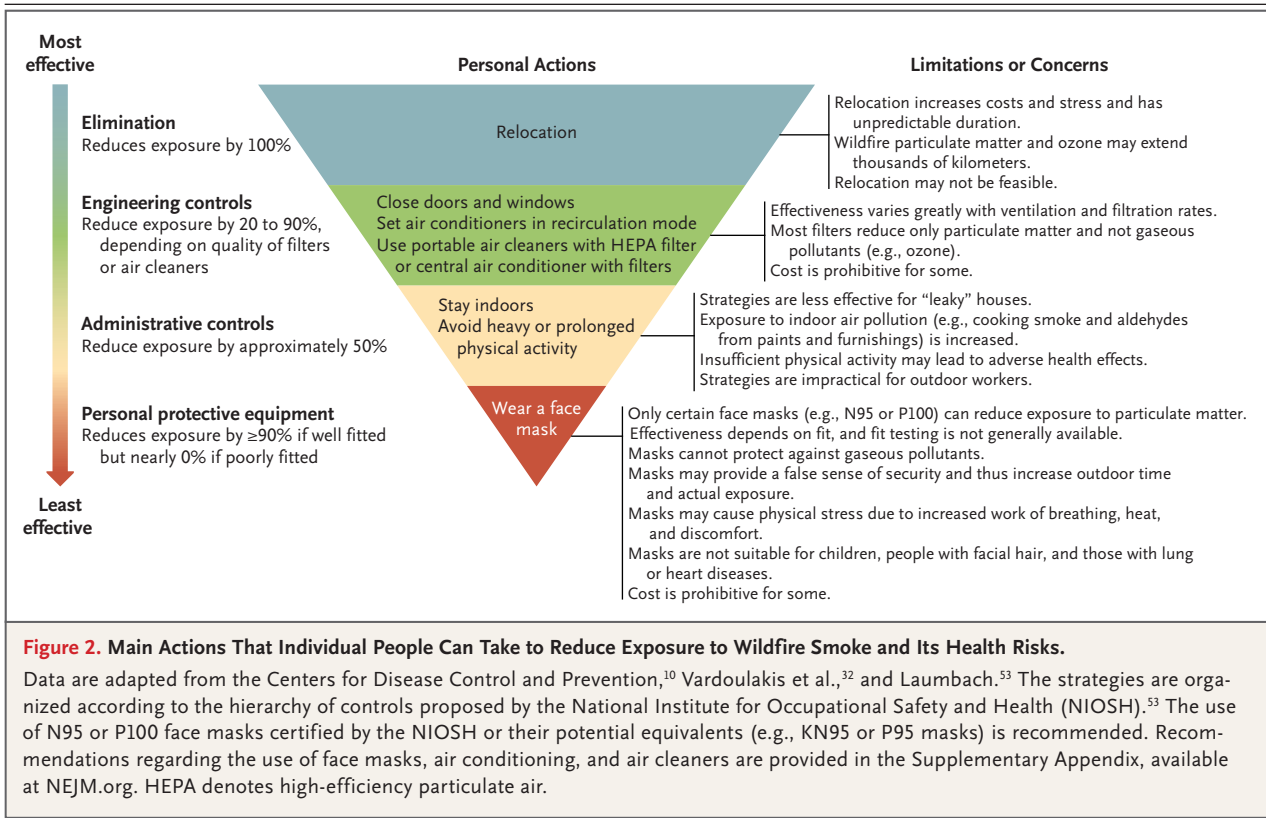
Most effective

Elimination
Reduces exposure by 100%

Engineering controls
Reduce exposure by 20 to 90%, depending on quality of filters or air cleaners

Administrative controls
Reduce exposure by approximately 50%

Personal protective equipment
Reduces exposure by ≥90% if well fitted but nearly 0% if poorly fitted

Least effective

Personal Actions

Relocation

Close doors and windows
Set air conditioners in recirculation mode
Use portable air cleaners with HEPA filter or central air conditioner with filters

Stay indoors
Avoid heavy or prolonged physical activity

Wear a face mask

Limitations or Concerns

Relocation increases costs and stress and has unpredictable duration.
Wildfire particulate matter and ozone may extend thousands of kilometers.
Relocation may not be feasible.

Effectiveness varies greatly with ventilation and filtration rates.
Most filters reduce only particulate matter and not gaseous pollutants (e.g., ozone).
Cost is prohibitive for some.

Strategies are less effective for “leaky” houses.
Exposure to indoor air pollution (e.g., cooking smoke and aldehydes from paints and furnishings) is increased.
Insufficient physical activity may lead to adverse health effects.
Strategies are impractical for outdoor workers.

Only certain face masks (e.g., N95 or P100) can reduce exposure to particulate matter.
Effectiveness depends on fit, and fit testing is not generally available.
Masks cannot protect against gaseous pollutants.
Masks may provide a false sense of security and thus increase outdoor time and actual exposure.
Masks may cause physical stress due to increased work of breathing, heat, and discomfort.
Masks are not suitable for children, people with facial hair, and those with lung or heart diseases.
Cost is prohibitive for some.

Figure 2. Main Actions That Individual People Can Take to Reduce Exposure to Wildfire Smoke and Its Health Risks.

Data are adapted from the Centers for Disease Control and Prevention,$^{10}$ Vardoulakis et al.,$^{32}$ and Laumbach.$^{53}$ The strategies are organized according to the hierarchy of controls proposed by the National Institute for Occupational Safety and Health (NIOSH).$^{53}$ The use of N95 or P100 face masks certified by the NIOSH or their potential equivalents (e.g., KN95 or P95 masks) is recommended. Recommendations regarding the use of face masks, air conditioning, and air cleaners are provided in the Supplementary Appendix, available at NEJM.org. HEPA denotes high-efficiency particulate air.